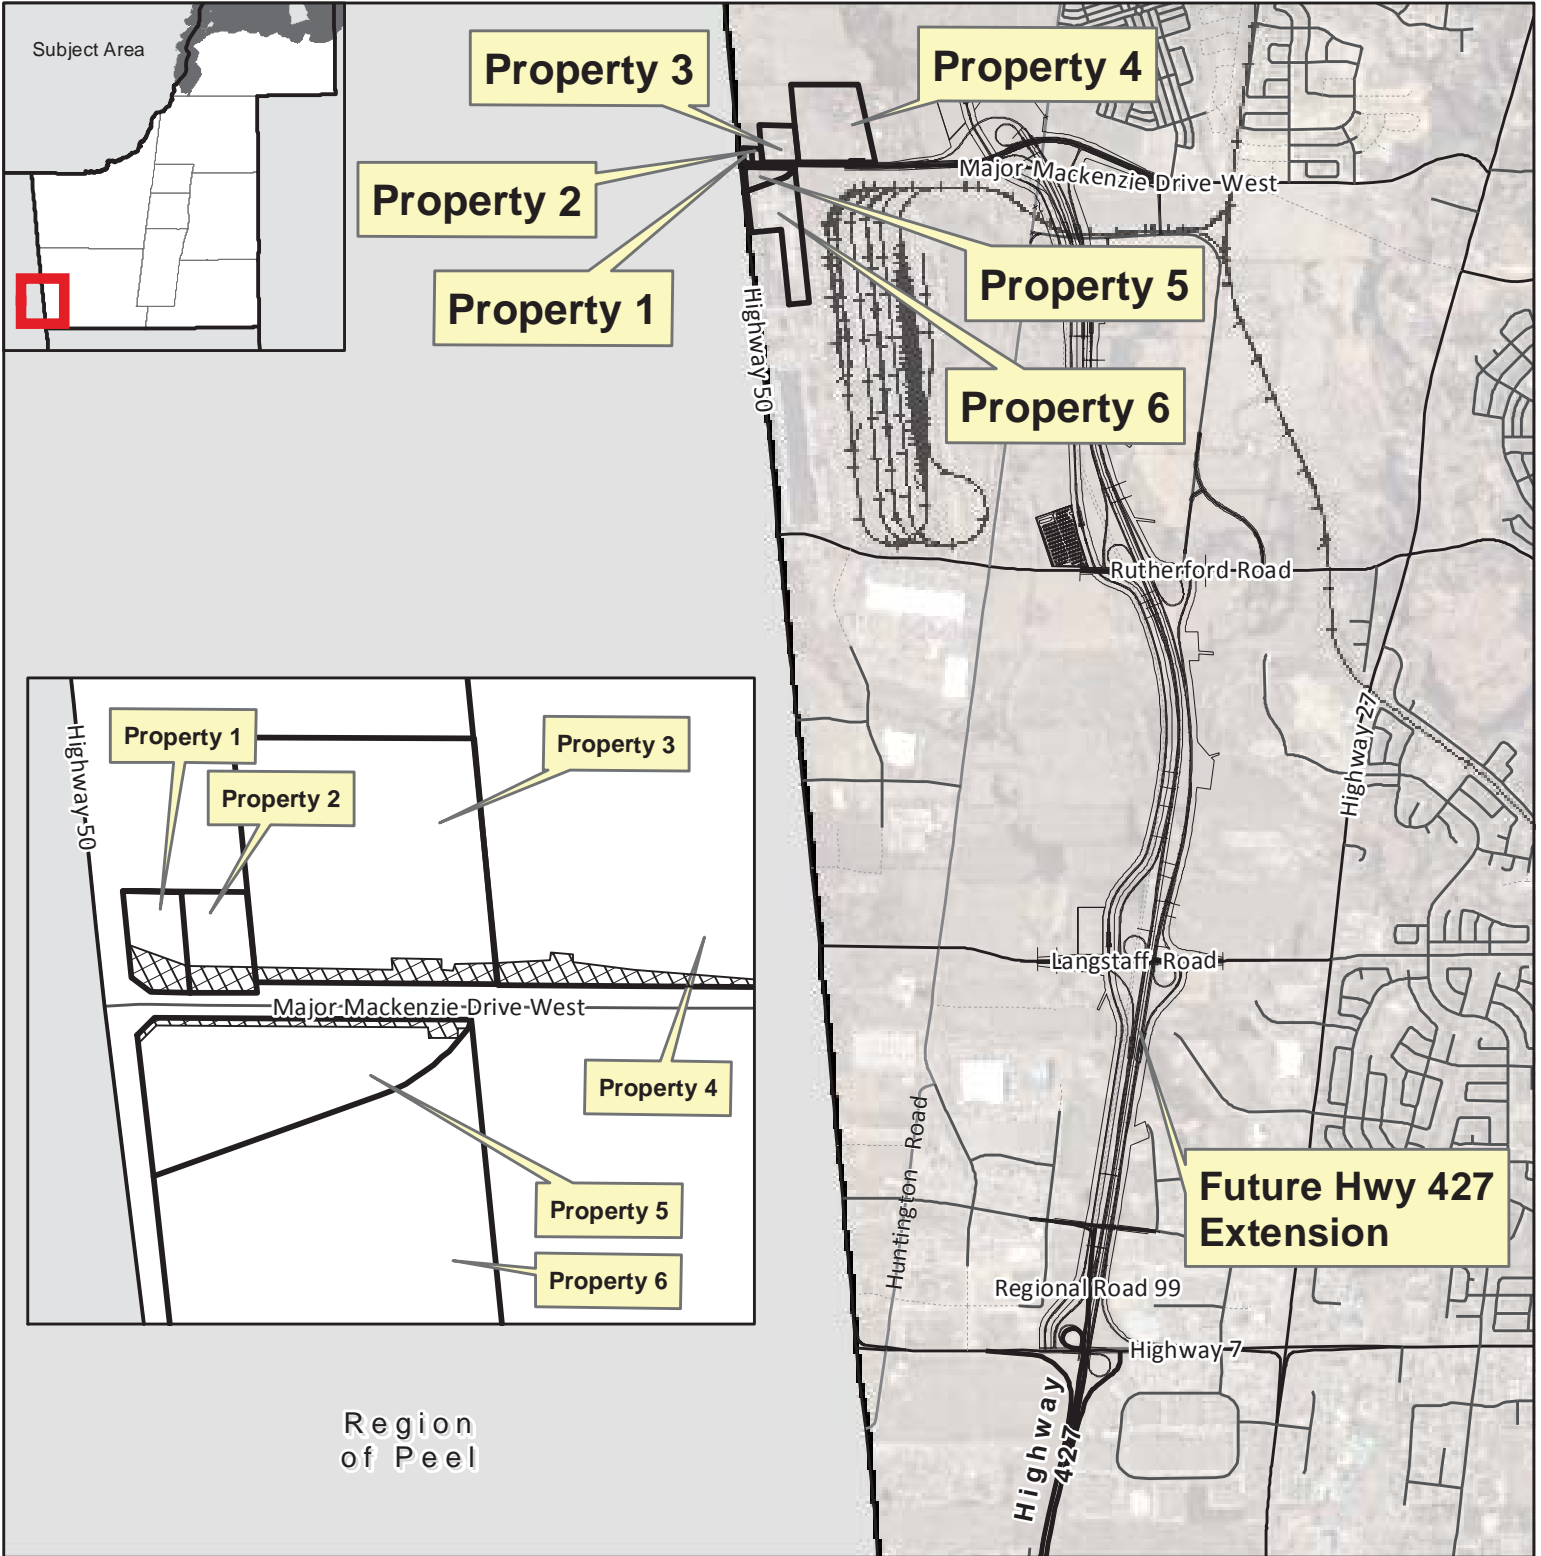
Subject Area

Property 3

Property 4

Property 2

Property 1

Property 5

Property 6

Major Mackenzie Drive West

Highway 50

Rutherford Road

Highway 27

Langstaff Road

Huntington Road

Future Hwy 427 Extension

Regional Road 99

Highway 7

Highway 427

Region of Peel

Highway 50

Property 1

Property 2

Property 3

Major Mackenzie Drive West

Property 4

Property 5

Property 6